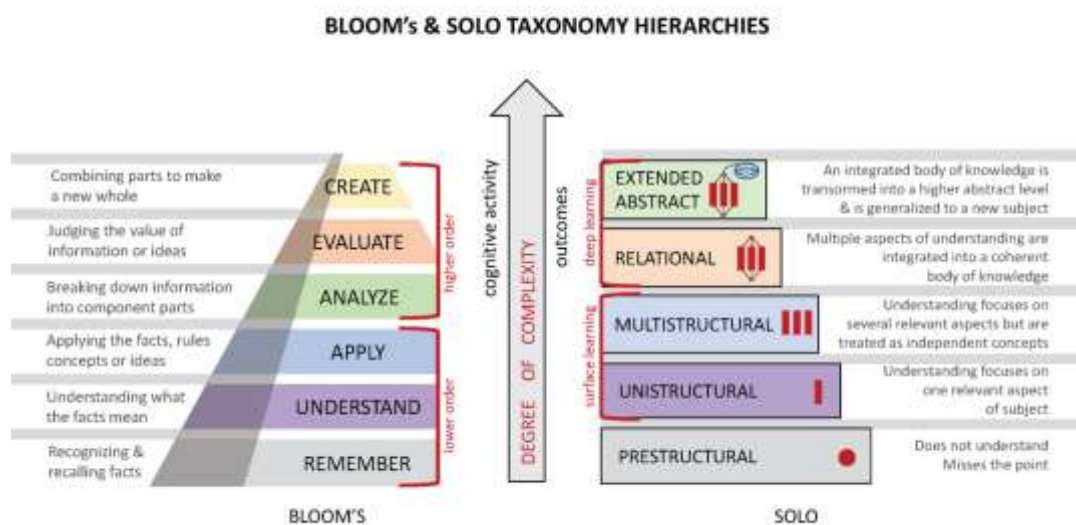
BLOOM's & SOLO TAXONOMY HIERARCHIES

Combining parts to make a new whole

CREATE

Judging the value of information or ideas

EVALUATE

Breaking down information into component parts

ANALYZE

Applying the facts, rules concepts or ideas

APPLY

Understanding what the facts mean

UNDERSTAND

Recognizing & recalling facts

REMEMBER

higher order

lower order

BLOOM'S

cognitive activity

DEGREE OF COMPLEXITY

outcomes

deep learning

surface learning

EXTENDED ABSTRACT

An integrated body of knowledge is transomed into a higher abstract level & is generalized to a new subject

RELATIONAL

Multiple aspects of understanding are integrated into a coherent body of knowledge

MULTISTRUCTURAL

Understanding focuses on several relevant aspects but are treated as independent concepts

UNISTRUCTURAL

Understanding focuses on one relevant aspect of subject

PRESTRUCTURAL

Does not understand Misses the point

SOLO